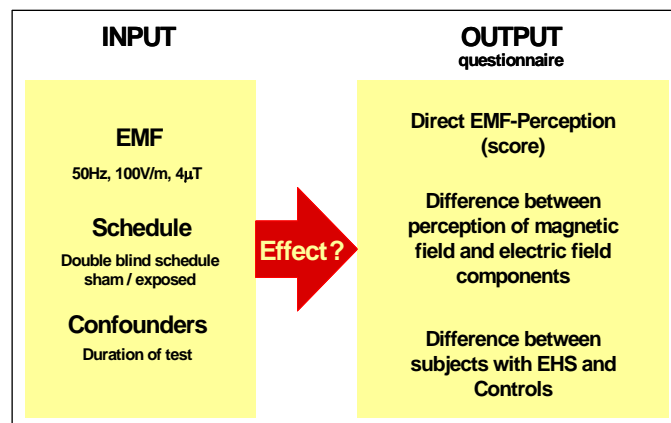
INPUT

EMF

50Hz, 100V/m, 4$\mu$T

Schedule

Double blind schedule sham / exposed

Confounders

Duration of test

Effect?

OUTPUT

questionnaire

Direct EMF-Perception (score)

Difference between perception of magnetic field and electric field components

Difference between subjects with EHS and Controls